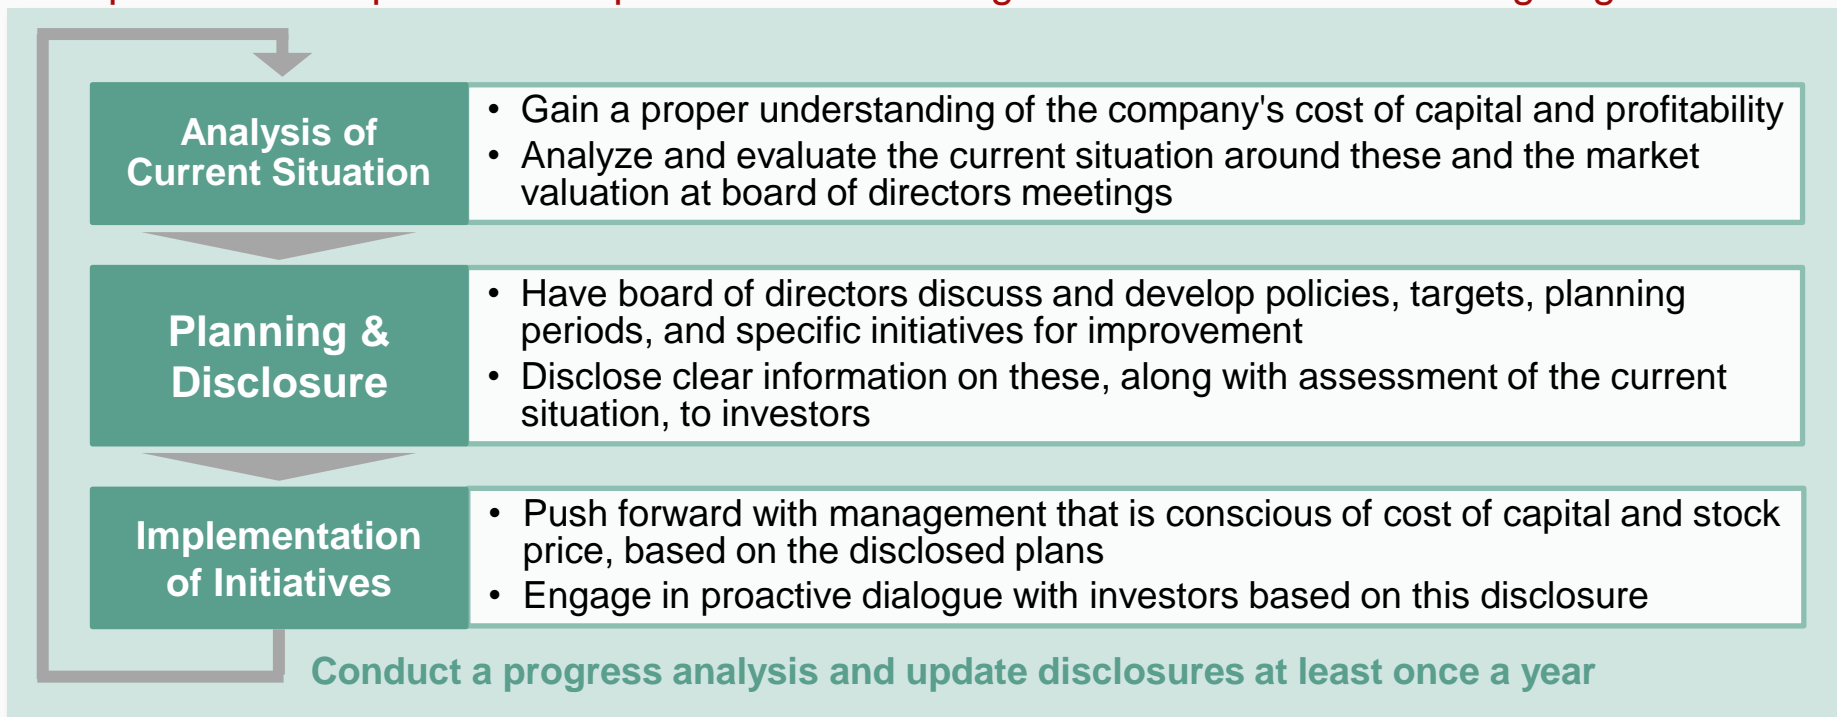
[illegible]

Analysis of Current Situation

• Gain a proper understanding of the company's cost of capital and profitability
• Analyze and evaluate the current situation around these and the market valuation at board of directors meetings

Planning & Disclosure

• Have board of directors discuss and develop policies, targets, planning periods, and specific initiatives for improvement
• Disclose clear information on these, along with assessment of the current situation, to investors

Implementation of Initiatives

• Push forward with management that is conscious of cost of capital and stock price, based on the disclosed plans
• Engage in proactive dialogue with investors based on this disclosure

Conduct a progress analysis and update disclosures at least once a year